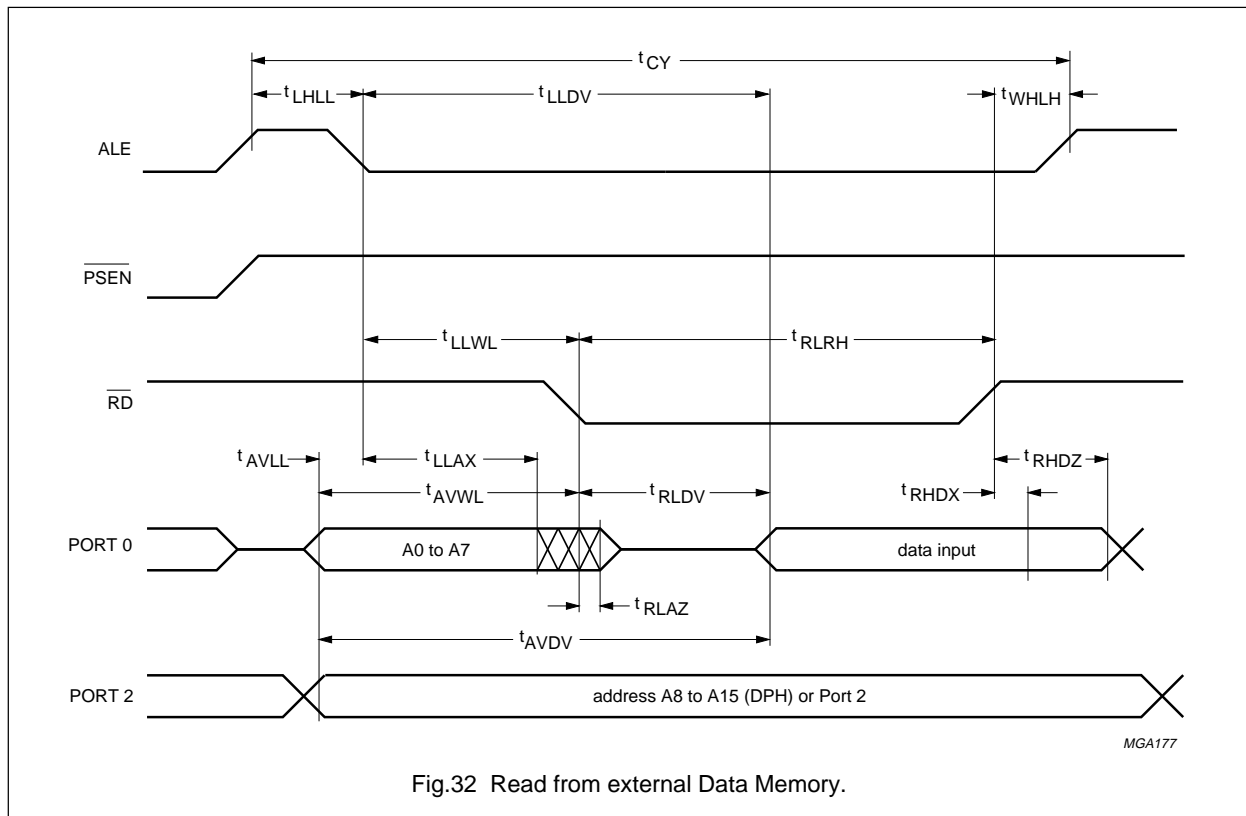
$t_{CY}$

$t_{LHLL}$

$t_{LLDV}$

$t_{WHLH}$

ALE

$\overline{PSEN}$

$t_{LLWL}$

$t_{RLRH}$

$\overline{RD}$

$t_{AVLL}$

$t_{LLAX}$

$t_{RHDZ}$

$t_{AVWL}$

$t_{RLDV}$

$t_{RHDX}$

PORT 0

A0 to A7

data input

$t_{RLAZ}$

$t_{AVDV}$

PORT 2

address A8 to A15 (DPH) or Port 2

MGA177

Fig.32 Read from external Data Memory.